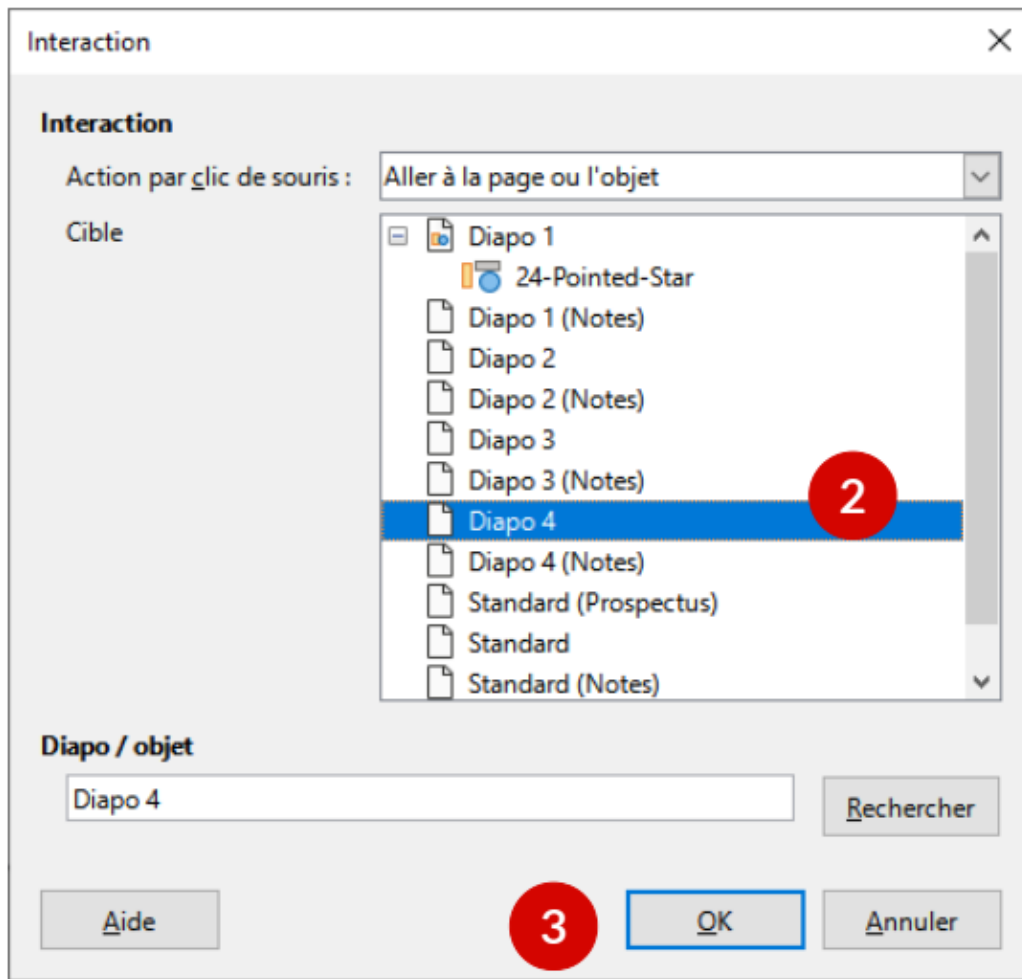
Interaction

Interaction

Action par clic de souris : Aller à la page ou l'objet

Cible

Diapo 1
24-Pointed-Star
Diapo 1 (Notes)
Diapo 2
Diapo 2 (Notes)
Diapo 3
Diapo 3 (Notes)
Diapo 4
Diapo 4 (Notes)
Standard (Prospectus)
Standard
Standard (Notes)

2

Diapo / objet

Diapo 4

Rechercher

Aide

3

OK

Annuler